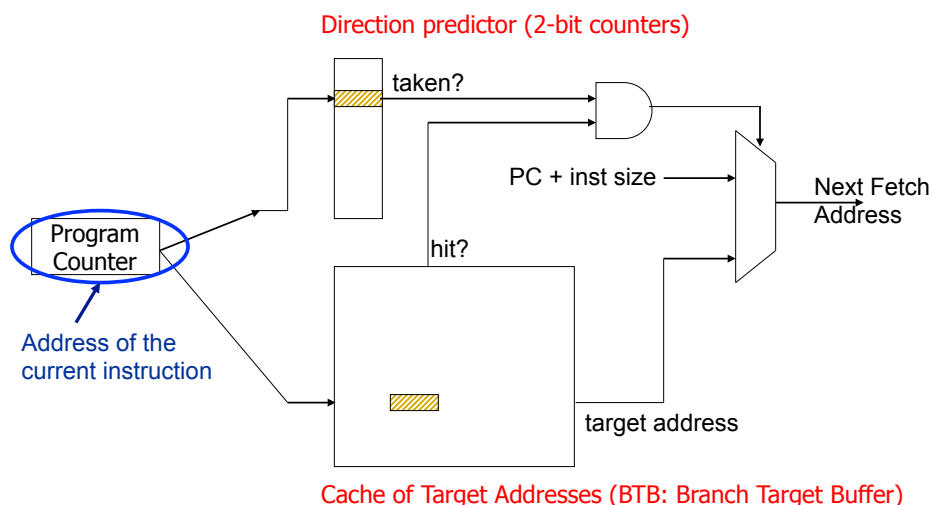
Direction predictor (2-bit counters)

taken?

PC + inst size

Next Fetch Address

hit?

Program Counter

Address of the current instruction

target address

Cache of Target Addresses (BTB: Branch Target Buffer)